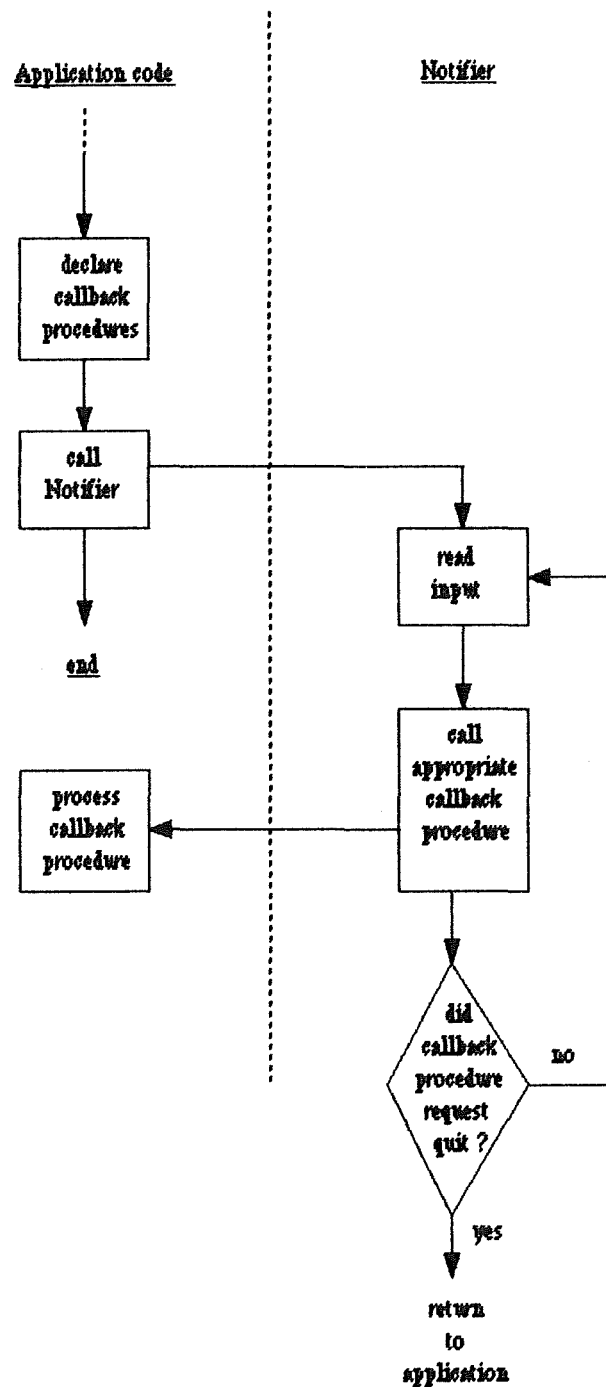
Application code

Notifier

declare callback procedures

call Notifier

end

read input

call appropriate callback procedure

process callback procedure

did callback procedure request quit ?

no

yes

return to application